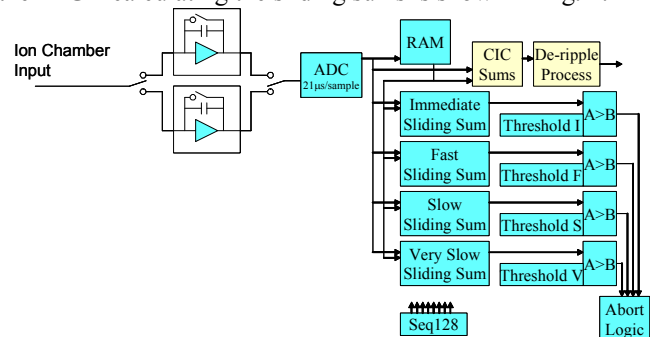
Ion Chamber Input

ADC
21µs/sample

RAM

CIC Sums

De-ripple Process

Immediate Sliding Sum

Threshold I

A>B

Fast Sliding Sum

Threshold F

A>B

Slow Sliding Sum

Threshold S

A>B

Very Slow Sliding Sum

Threshold V

A>B

Seq128

Abort Logic